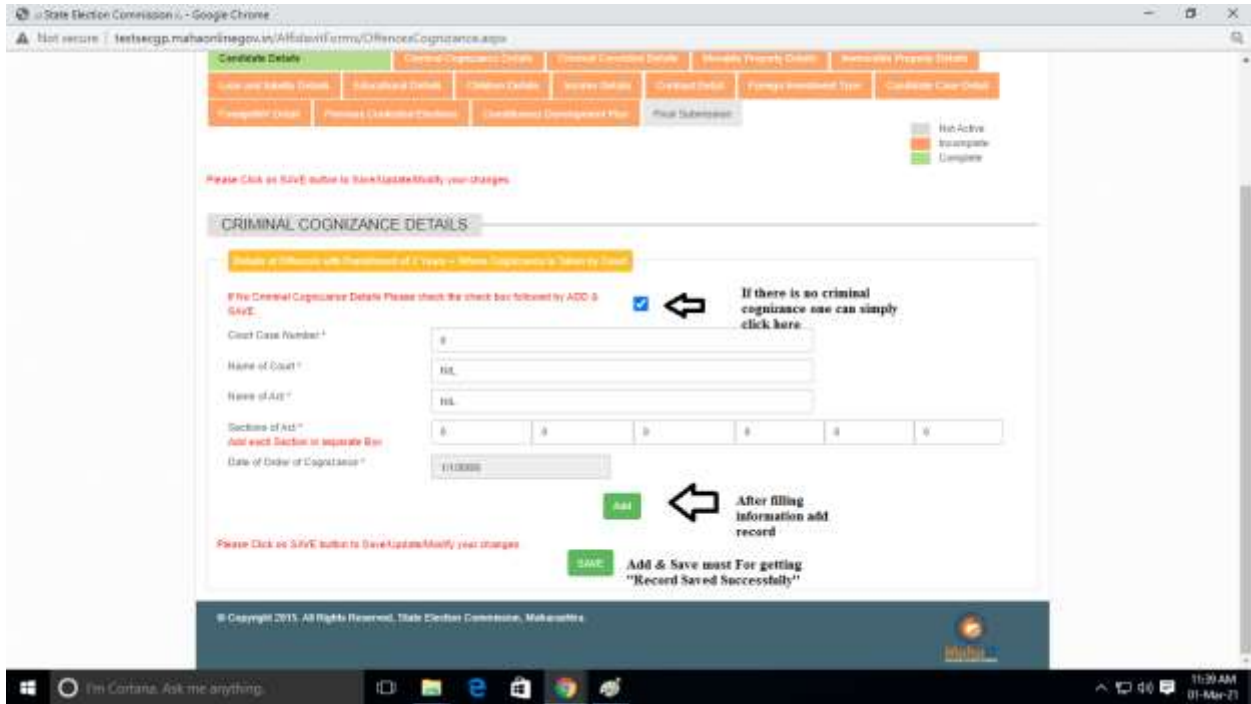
:: State Election Commission :: - Google Chrome

Not secure | testsecgp.mahaonlinegov.in/AffidavitForms/OffencesCognizance.aspx

Candidate Details | Criminal Cognizance Details | Criminal Conviction Details | Movable Property Details | Immovable Property Details

Loan and Liability Details | Educational Details | Children Details | Income Details | Contract Detail | Foreign Investment Tour | Candidate Case Detail

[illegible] Detail | Previous Contested Elections | Constituency Development Plan | Final Submission

Not Active
Incomplete
Complete

Please Click on SAVE button to Save/Update/Modify your changes

CRIMINAL COGNIZANCE DETAILS

Details of Offences with Punishment of 2 Years + Where Cognizance is Taken by Court

If No Criminal Cognizance Details Please check the check box followed by ADD & SAVE.

If there is no criminal cognizance one can simply click here

Court Case Number *
0

Name of Court *
NIL

Name of Act *
NIL

Sections of Act *
Add each Section in separate Box
0 | 0 | 0 | 0 | 0 | 0

Date of Order of Cognizance *
1/1/0000

Add

After filling information add record

Please Click on SAVE button to Save/Update/Modify your changes

SAVE

Add & Save must For getting "Record Saved Successfully"

© Copyright 2015. All Rights Reserved, State Election Commission, Maharashtra.

I'm Cortana. Ask me anything.

11:39 AM
01-Mar-21